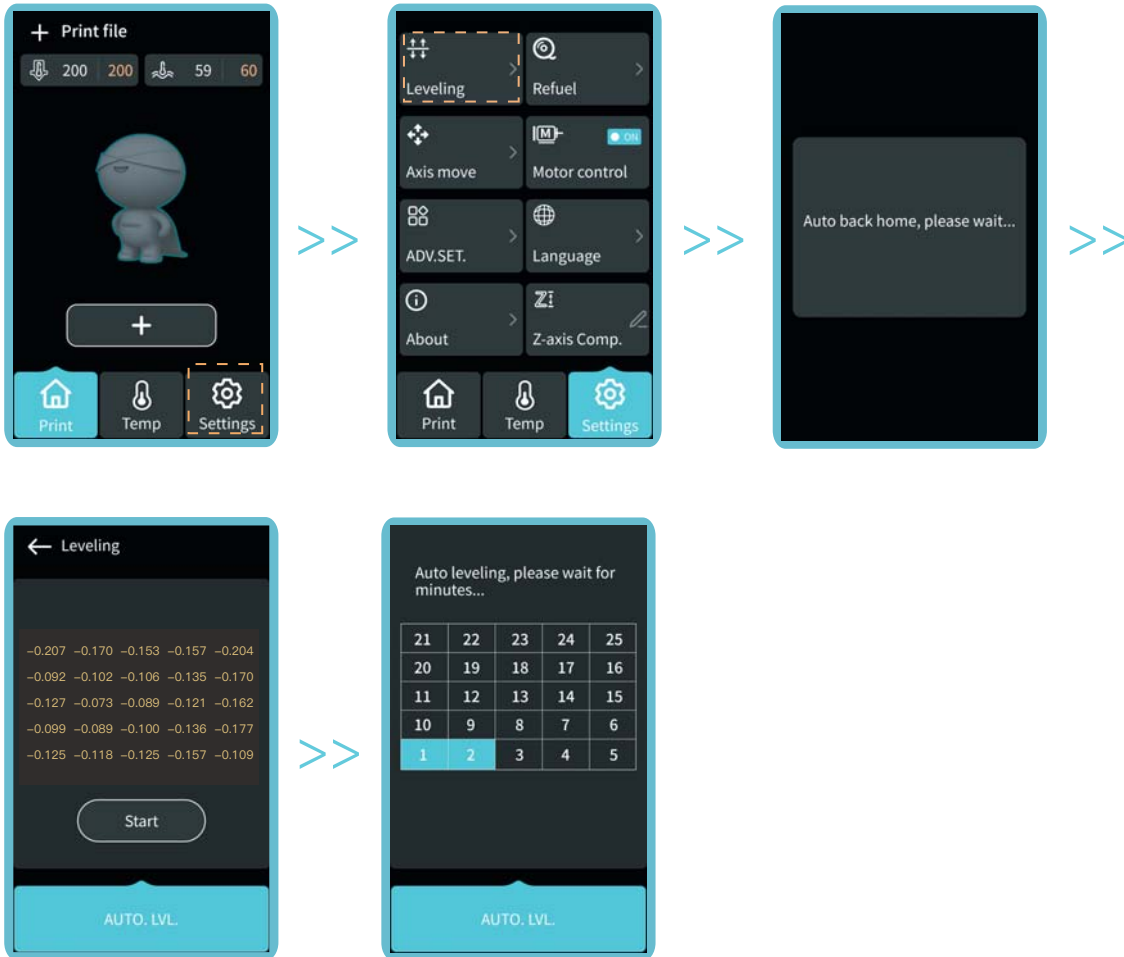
+ Print file

200 200 59 60

+

Print Temp Settings

>>

Leveling
Refuel
Axis move
Motor control ON
ADV.SET.
Language
About
Z-axis Comp.

Print Temp Settings

>>

Auto back home, please wait...

>>

← Leveling

| | | | | |
|---|---|---|---|---|
| -0.207 | -0.170 | -0.153 | -0.157 | -0.204 |
| -0.092 | -0.102 | -0.106 | -0.135 | -0.170 |
| -0.127 | -0.073 | -0.089 | -0.121 | -0.162 |
| -0.099 | -0.089 | -0.100 | -0.136 | -0.177 |
| -0.125 | -0.118 | -0.125 | -0.157 | -0.109 |

Start

AUTO. LVL.

>>

Auto leveling, please wait for minutes...

| | | | | |
|---|---|---|---|---|
| 21 | 22 | 23 | 24 | 25 |
| 20 | 19 | 18 | 17 | 16 |
| 11 | 12 | 13 | 14 | 15 |
| 10 | 9 | 8 | 7 | 6 |
| 1 | 2 | 3 | 4 | 5 |

AUTO. LVL.